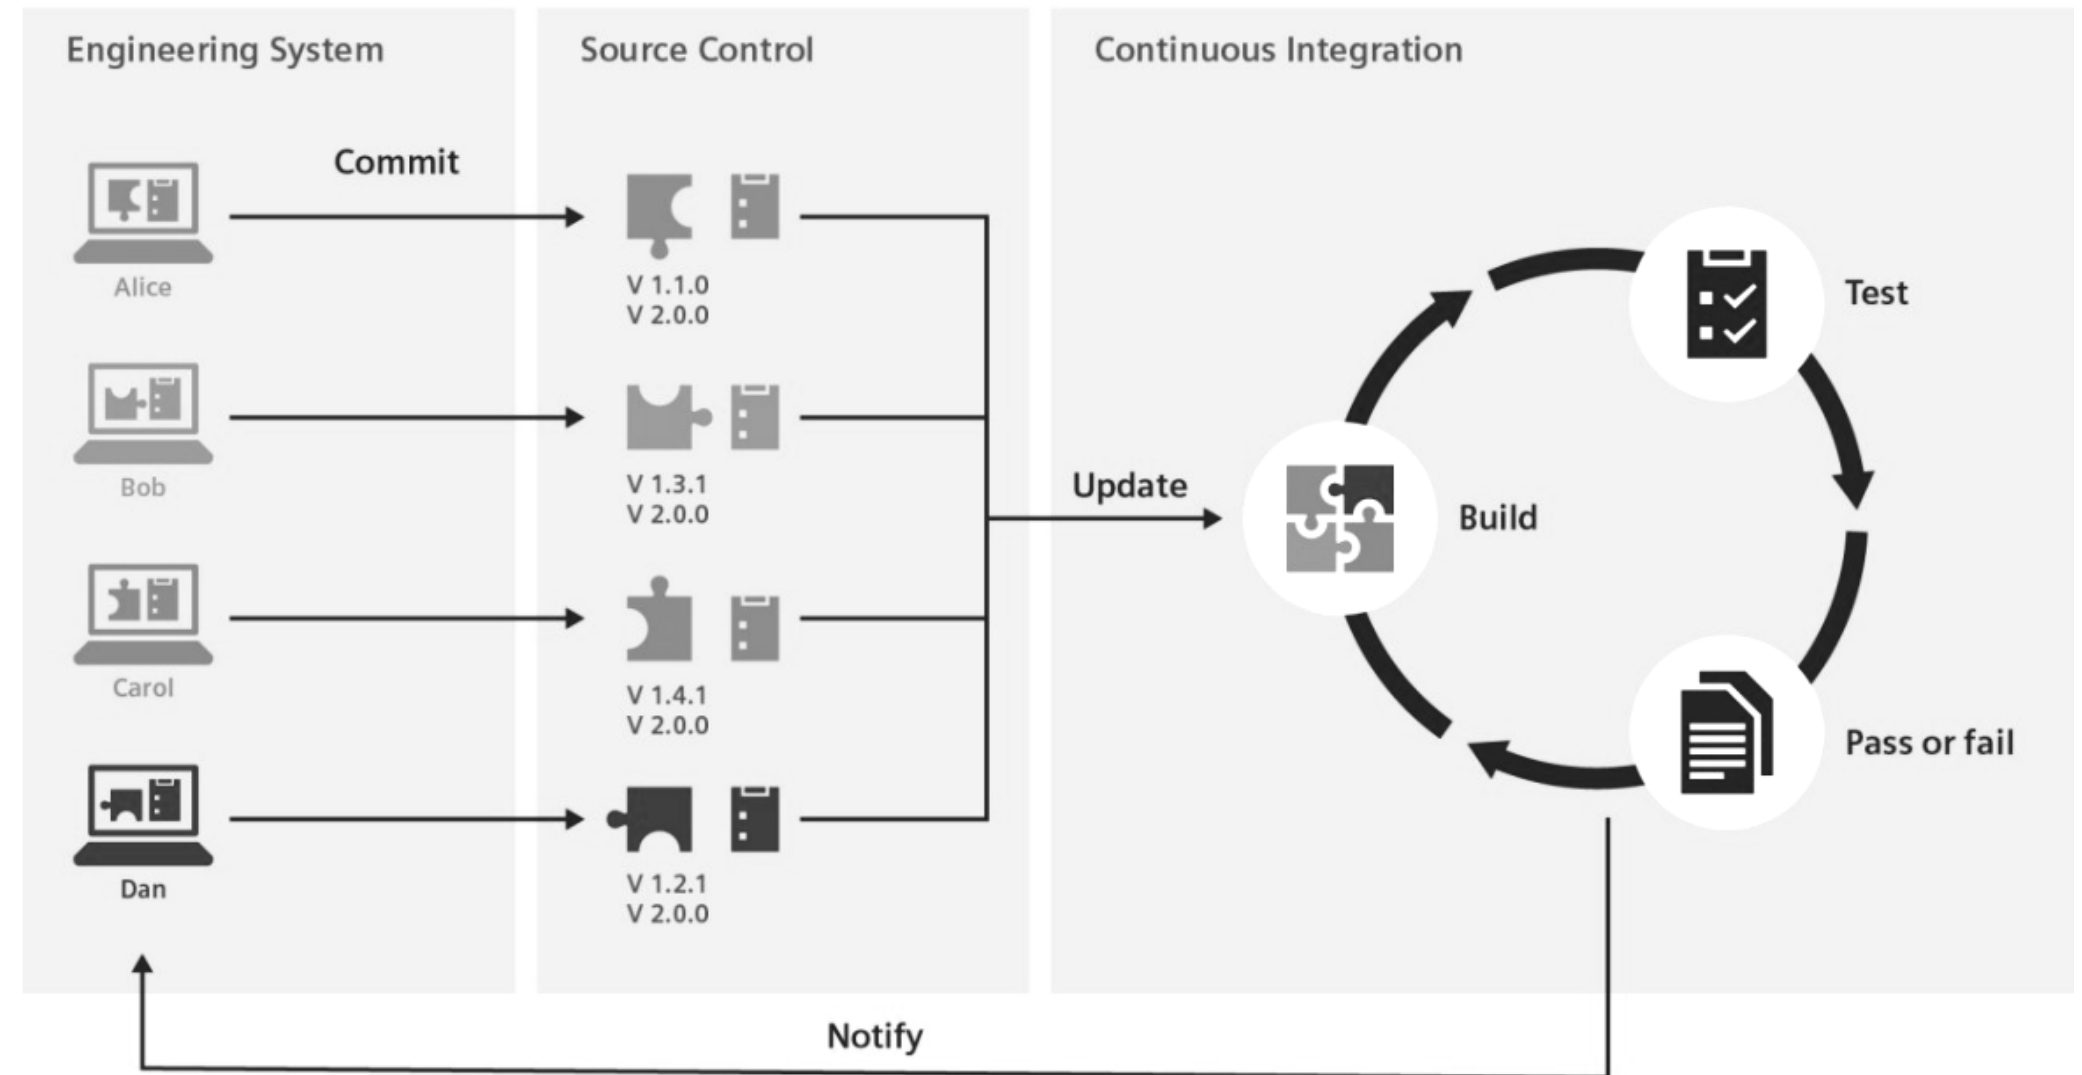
Engineering System

Source Control

Continuous Integration

Commit

Alice

V 1.1.0
V 2.0.0

Bob

V 1.3.1
V 2.0.0

Carol

V 1.4.1
V 2.0.0

Dan

V 1.2.1
V 2.0.0

Update

Build

Test

Pass or fail

Notify